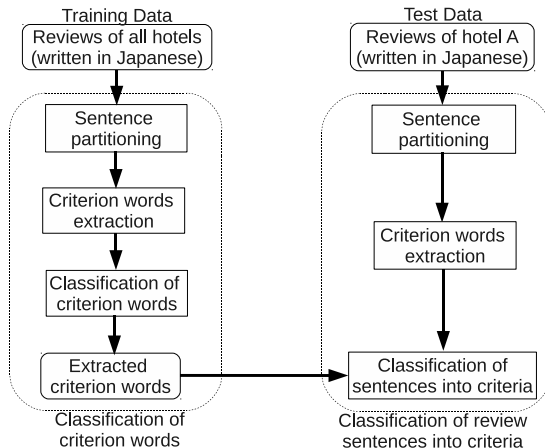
Training Data

Reviews of all hotels (written in Japanese)

Sentence partitioning

Criterion words extraction

Classification of criterion words

Extracted criterion words

Classification of criterion words

Test Data

Reviews of hotel A (written in Japanese)

Sentence partitioning

Criterion words extraction

Classification of sentences into criteria

Classification of review sentences into criteria